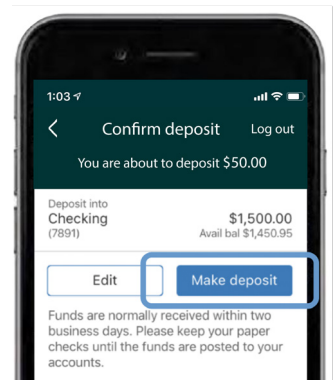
1:03

Confirm deposit

Log out

You are about to deposit $50.00

Deposit into
Checking
(7891)

$1,500.00
Avail bal $1,450.95

Edit

Make deposit

Funds are normally received within two business days. Please keep your paper checks until the funds are posted to your accounts.